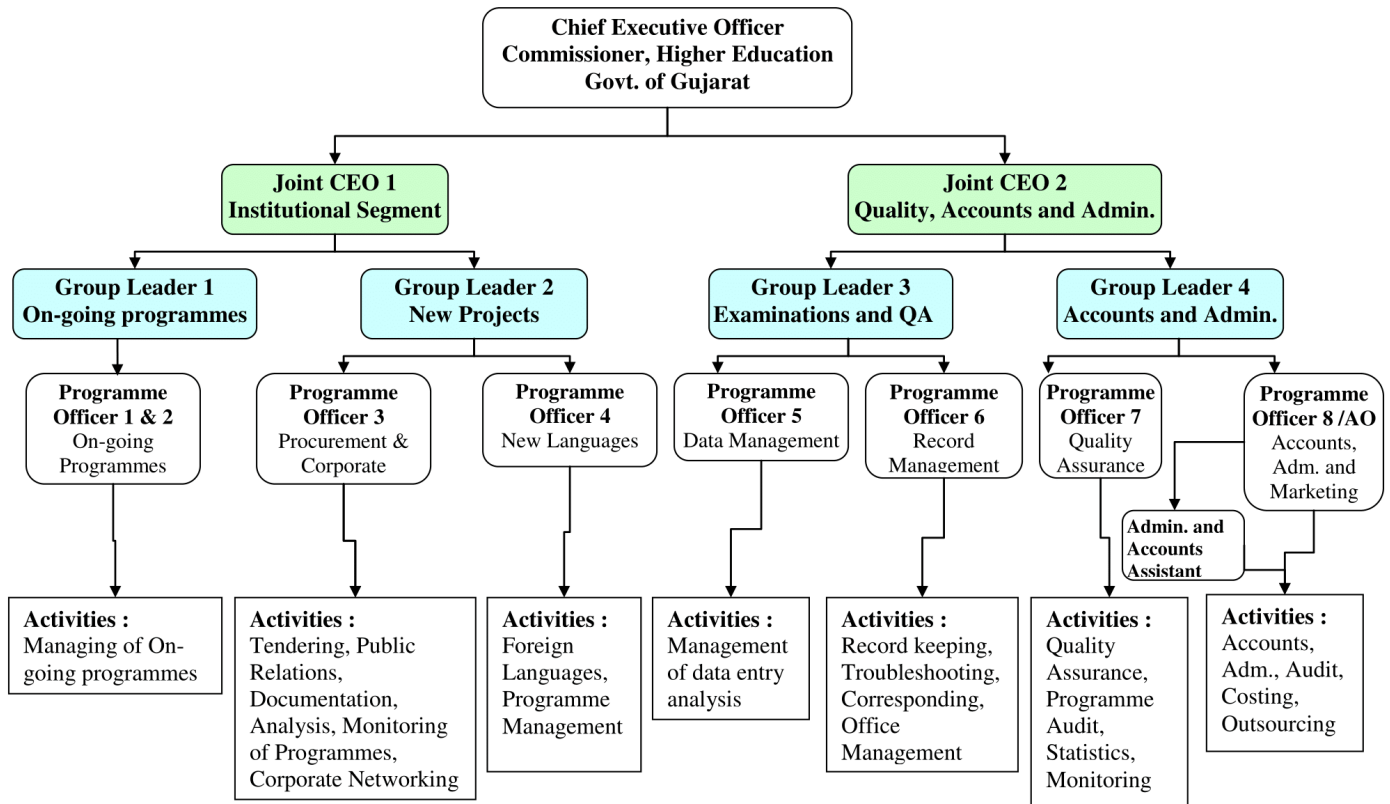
Chief Executive Officer
Commissioner, Higher Education
Govt. of Gujarat

Joint CEO 1
Institutional Segment

Joint CEO 2
Quality, Accounts and Admin.

Group Leader 1
On-going programmes

Group Leader 2
New Projects

Group Leader 3
Examinations and QA

Group Leader 4
Accounts and Admin.

Programme Officer 1 & 2
On-going Programmes

Programme Officer 3
Procurement & Corporate

Programme Officer 4
New Languages

Programme Officer 5
Data Management

Programme Officer 6
Record Management

Programme Officer 7
Quality Assurance

Programme Officer 8 /AO
Accounts, Adm. and Marketing

Admin. and Accounts Assistant

Activities :
Managing of On-going programmes

Activities :
Tendering, Public Relations, Documentation, Analysis, Monitoring of Programmes, Corporate Networking

Activities :
Foreign Languages, Programme Management

Activities :
Management of data entry analysis

Activities :
Record keeping, Troubleshooting, Corresponding, Office Management

Activities :
Quality Assurance, Programme Audit, Statistics, Monitoring

Activities :
Accounts, Adm., Audit, Costing, Outsourcing